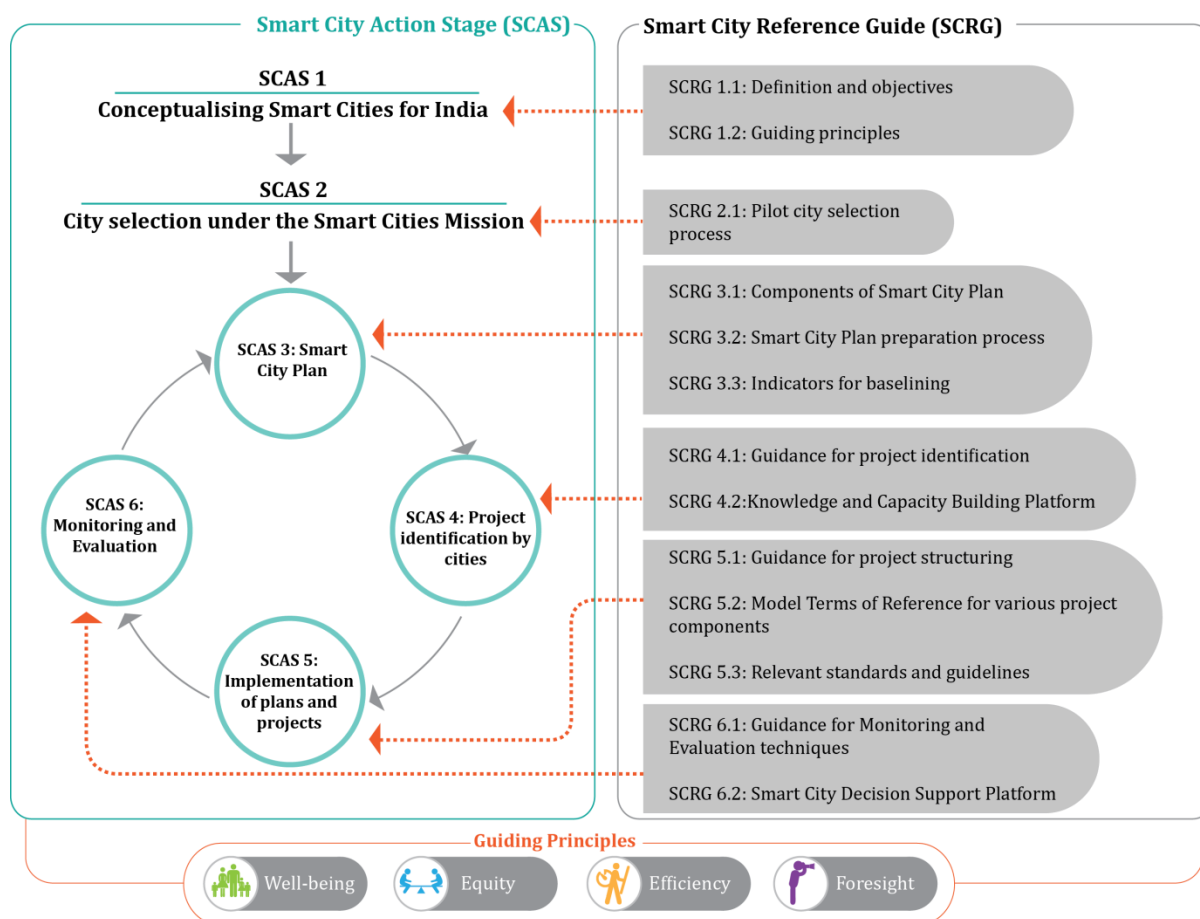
Smart City Action Stage (SCAS)

SCAS 1
Conceptualising Smart Cities for India

SCAS 2
City selection under the Smart Cities Mission

SCAS 3: Smart City Plan

SCAS 4: Project identification by cities

SCAS 5: Implementation of plans and projects

SCAS 6: Monitoring and Evaluation

Smart City Reference Guide (SCRG)

SCRG 1.1: Definition and objectives

SCRG 1.2: Guiding principles

SCRG 2.1: Pilot city selection process

SCRG 3.1: Components of Smart City Plan

SCRG 3.2: Smart City Plan preparation process

SCRG 3.3: Indicators for baselining

SCRG 4.1: Guidance for project identification

SCRG 4.2:Knowledge and Capacity Building Platform

SCRG 5.1: Guidance for project structuring

SCRG 5.2: Model Terms of Reference for various project components

SCRG 5.3: Relevant standards and guidelines

SCRG 6.1: Guidance for Monitoring and Evaluation techniques

SCRG 6.2: Smart City Decision Support Platform

Guiding Principles

Well-being

Equity

Efficiency

Foresight